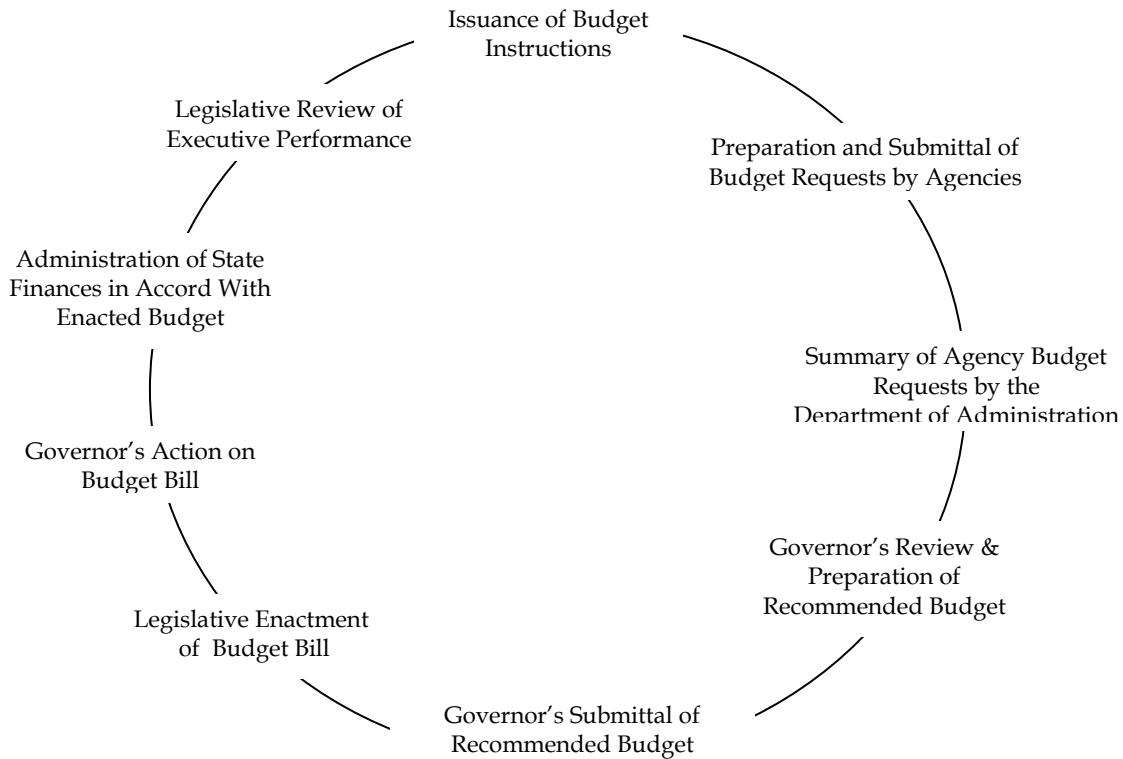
Issuance of Budget Instructions

Preparation and Submittal of Budget Requests by Agencies

Summary of Agency Budget Requests by the Department of Administration

Governor's Review & Preparation of Recommended Budget

Governor's Submittal of Recommended Budget

Legislative Enactment of Budget Bill

Governor's Action on Budget Bill

Administration of State Finances in Accord With Enacted Budget

Legislative Review of Executive Performance